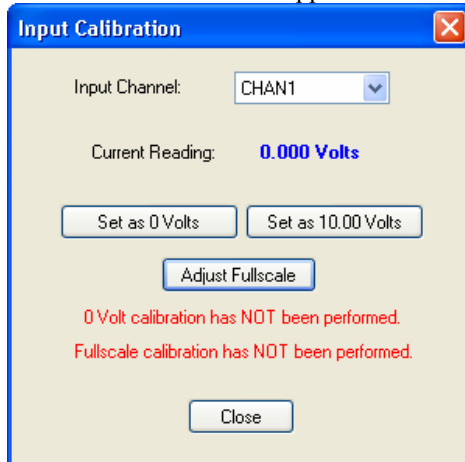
Input Calibration

Input Channel: CHAN1

Current Reading: 0.000 Volts

Set as 0 Volts Set as 10.00 Volts

Adjust Fullscale

0 Volt calibration has NOT been performed.

Fullscale calibration has NOT been performed.

Close